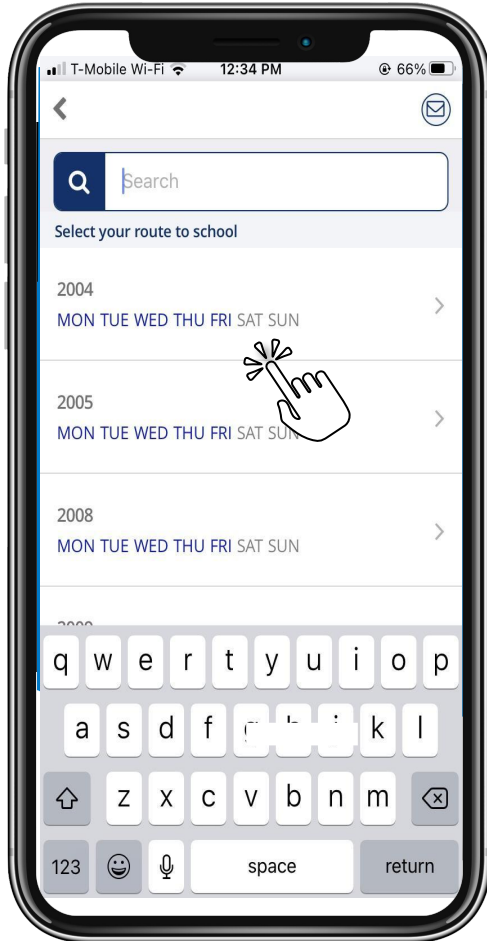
T-Mobile Wi-Fi 12:34 PM 66%

Search

Select your route to school

2004
MON TUE WED THU FRI SAT SUN

2005
MON TUE WED THU FRI SAT SUN

2008
MON TUE WED THU FRI SAT SUN

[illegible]

q w e r t y u i o p
a s d f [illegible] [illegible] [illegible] k l
z x c v b n m
123 space return